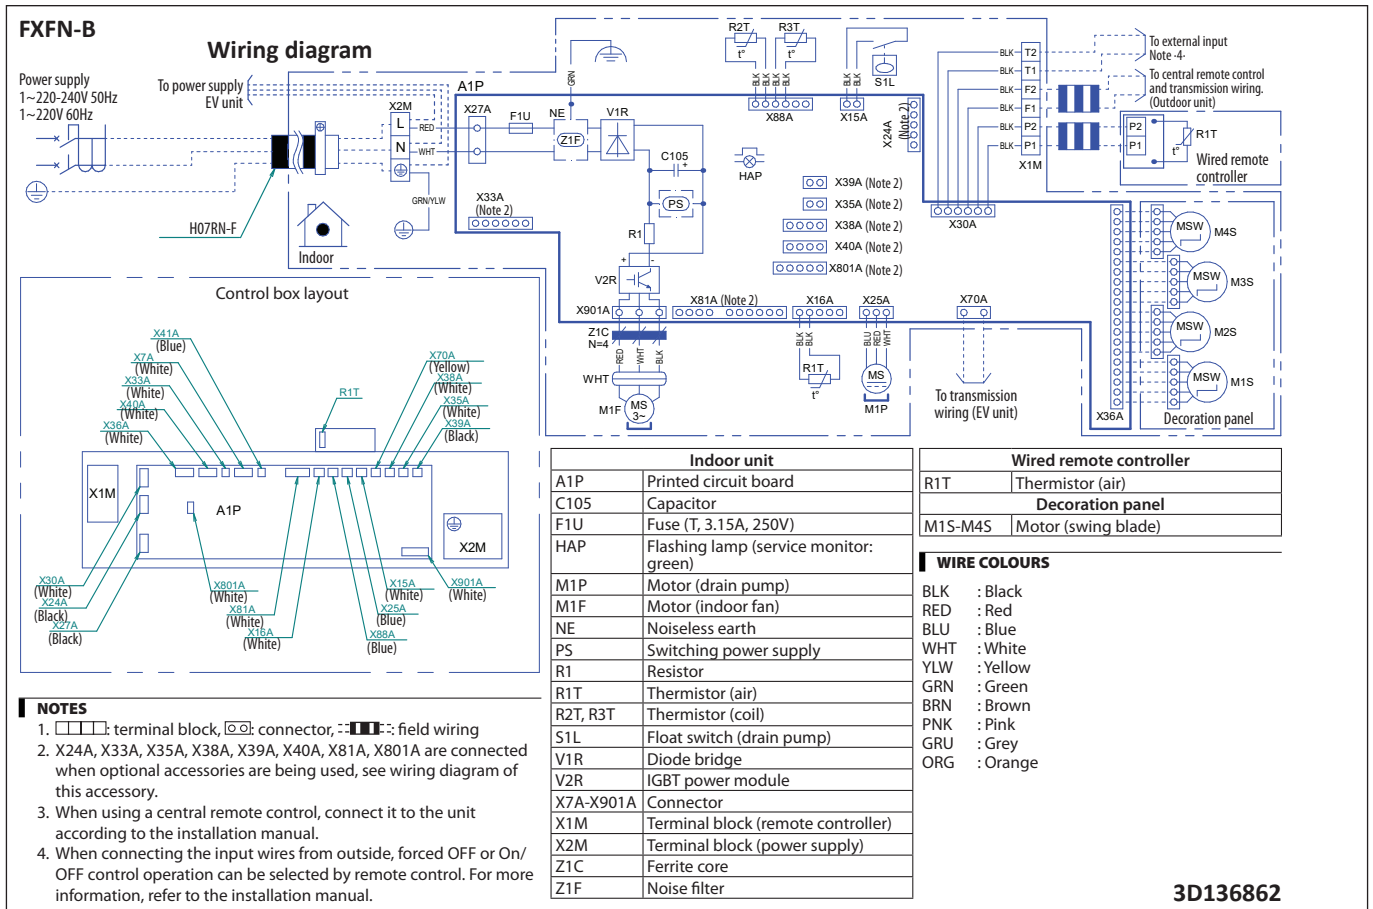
FXFN-B

Wiring diagram

Power supply
1~220-240V 50Hz
1~220V 60Hz

To power supply
EV unit

H07RN-F

Indoor

X2M
L
N
RED
WHT
GRN/YLW

A1P
X27A
F1U
NE
Z1F
V1R
GRN
C105
PS
R1
V2R
X33A
(Note 2)
X901A
Z1C
N=4
RED
WHT
BLK
WHT
M1F
MS
3~
HAP
X39A (Note 2)
X35A (Note 2)
X38A (Note 2)
X40A (Note 2)
X801A (Note 2)
X81A (Note 2)
X16A
X25A
X70A
BLK
BLK
R1T
t°
BLU
RED
WHT
MS
M1P
To transmission
wiring (EV unit)
R2T
t°
R3T
t°
BLK
BLK
BLK
BLK
X88A
BLK
BLK
X15A
S1L
X24A
(Note 2)
X30A
BLK T2
BLK T1
BLK F2
BLK F1
BLK P2
BLK P1
X1M
To external input
Note -4-
To central remote control
and transmission wiring.
(Outdoor unit)
P2
P1
R1T
t°
Wired remote
controller
MSW M4S
MSW M3S
MSW M2S
MSW M1S
X36A
Decoration panel

Control box layout
X41A (Blue)
X7A (White)
X33A (White)
X40A (White)
X36A (White)
R1T
X70A (Yellow)
X38A (White)
X35A (White)
X39A (Black)
X1M
A1P
X2M
X30A (White)
X24A (Black)
X27A (Black)
X801A (White)
X81A (White)
X16A (White)
X15A (White)
X25A (Blue)
X88A (Blue)
X901A (White)

| Indoor unit | |
|---|---|
| A1P | Printed circuit board |
| C105 | Capacitor |
| F1U | Fuse (T, 3.15A, 250V) |
| HAP | Flashing lamp (service monitor: green) |
| M1P | Motor (drain pump) |
| M1F | Motor (indoor fan) |
| NE | Noiseless earth |
| PS | Switching power supply |
| R1 | Resistor |
| R1T | Thermistor (air) |
| R2T, R3T | Thermistor (coil) |
| S1L | Float switch (drain pump) |
| V1R | Diode bridge |
| V2R | IGBT power module |
| X7A-X901A | Connector |
| X1M | Terminal block (remote controller) |
| X2M | Terminal block (power supply) |
| Z1C | Ferrite core |
| Z1F | Noise filter |

| Wired remote controller | |
|---|---|
| R1T | Thermistor (air) |
| Decoration panel | |
| M1S-M4S | Motor (swing blade) |

WIRE COLOURS
BLK : Black
RED : Red
BLU : Blue
WHT : White
YLW : Yellow
GRN : Green
BRN : Brown
PNK : Pink
GRU : Grey
ORG : Orange

NOTES
1. : terminal block, : connector, : field wiring
2. X24A, X33A, X35A, X38A, X39A, X40A, X81A, X801A are connected when optional accessories are being used, see wiring diagram of this accessory.
3. When using a central remote control, connect it to the unit according to the installation manual.
4. When connecting the input wires from outside, forced OFF or On/OFF control operation can be selected by remote control. For more information, refer to the installation manual.

3D136862